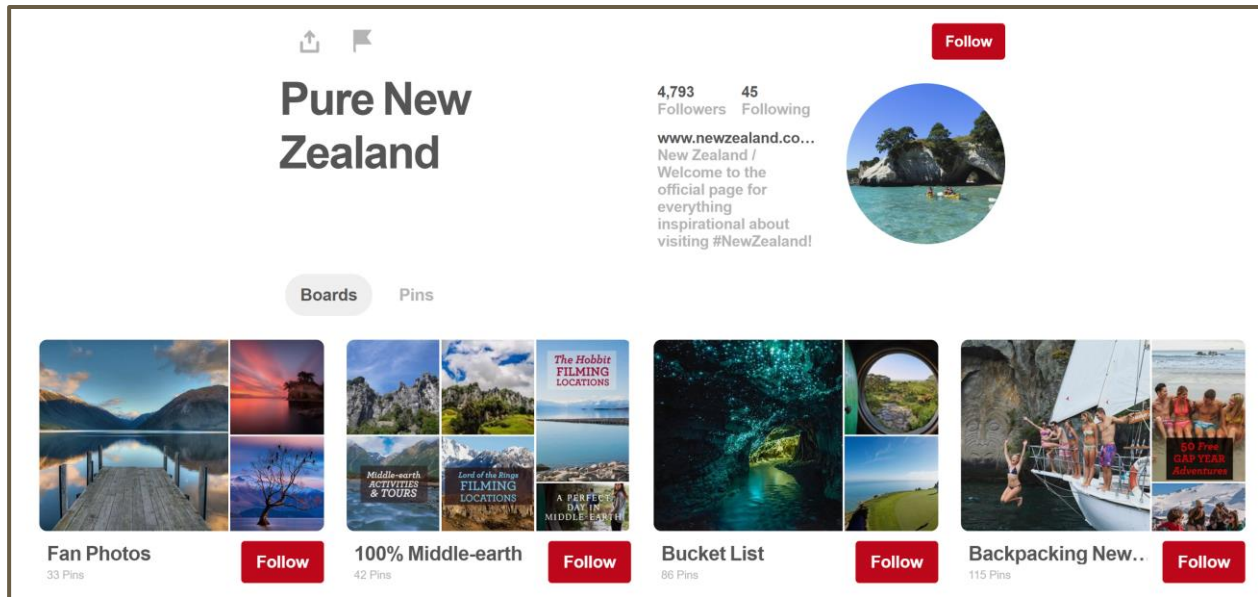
Follow

Pure New Zealand

4,793 Followers
45 Following

www.newzealand.co...
New Zealand / Welcome to the official page for everything inspirational about visiting #NewZealand!

Boards
Pins

The Hobbit FILMING LOCATIONS
Middle-earth ACTIVITIES & TOURS
Lord of the Rings FILMING LOCATIONS
A PERFECT DAY IN MIDDLE-EARTH
50 Free GAP YEAR Adventures

Fan Photos
33 Pins
Follow

100% Middle-earth
42 Pins
Follow

Bucket List
86 Pins
Follow

Backpacking New...
115 Pins
Follow